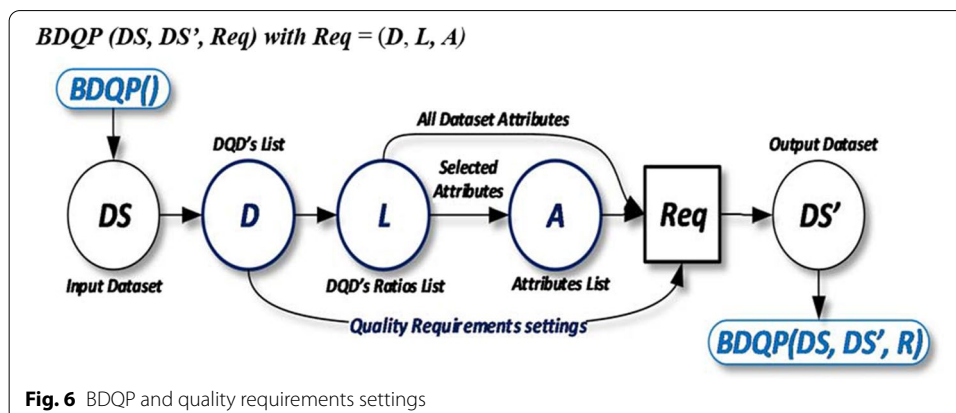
BDQP (DS, DS', Req) with Req = (D, L, A)

BDQP()

DQD's List

All Dataset Attributes

Selected Attributes

Output Dataset

DS

D

L

A

Req

DS'

Input Dataset

DQD's Ratios List

Attributes List

Quality Requirements settings

BDQP(DS, DS', R)

Fig. 6 BDQP and quality requirements settings